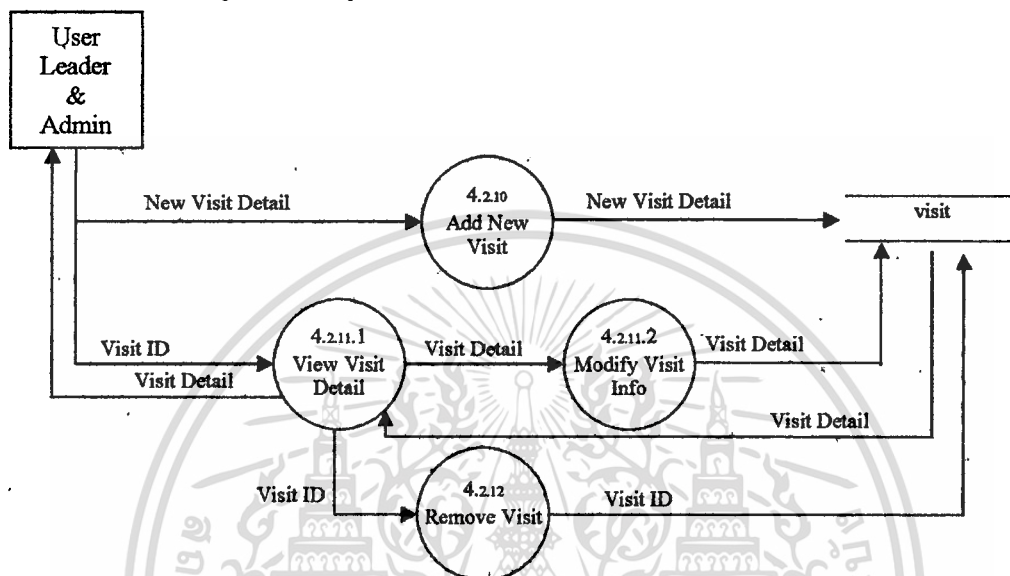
User Leader & Admin

New Visit Detail

4.2.10 Add New Visit

New Visit Detail

visit

Visit ID

Visit Detail

4.2.11.1 View Visit Detail

Visit Detail

4.2.11.2 Modify Visit Info

Visit Detail

Visit Detail

Visit ID

4.2.12 Remove Visit

Visit ID